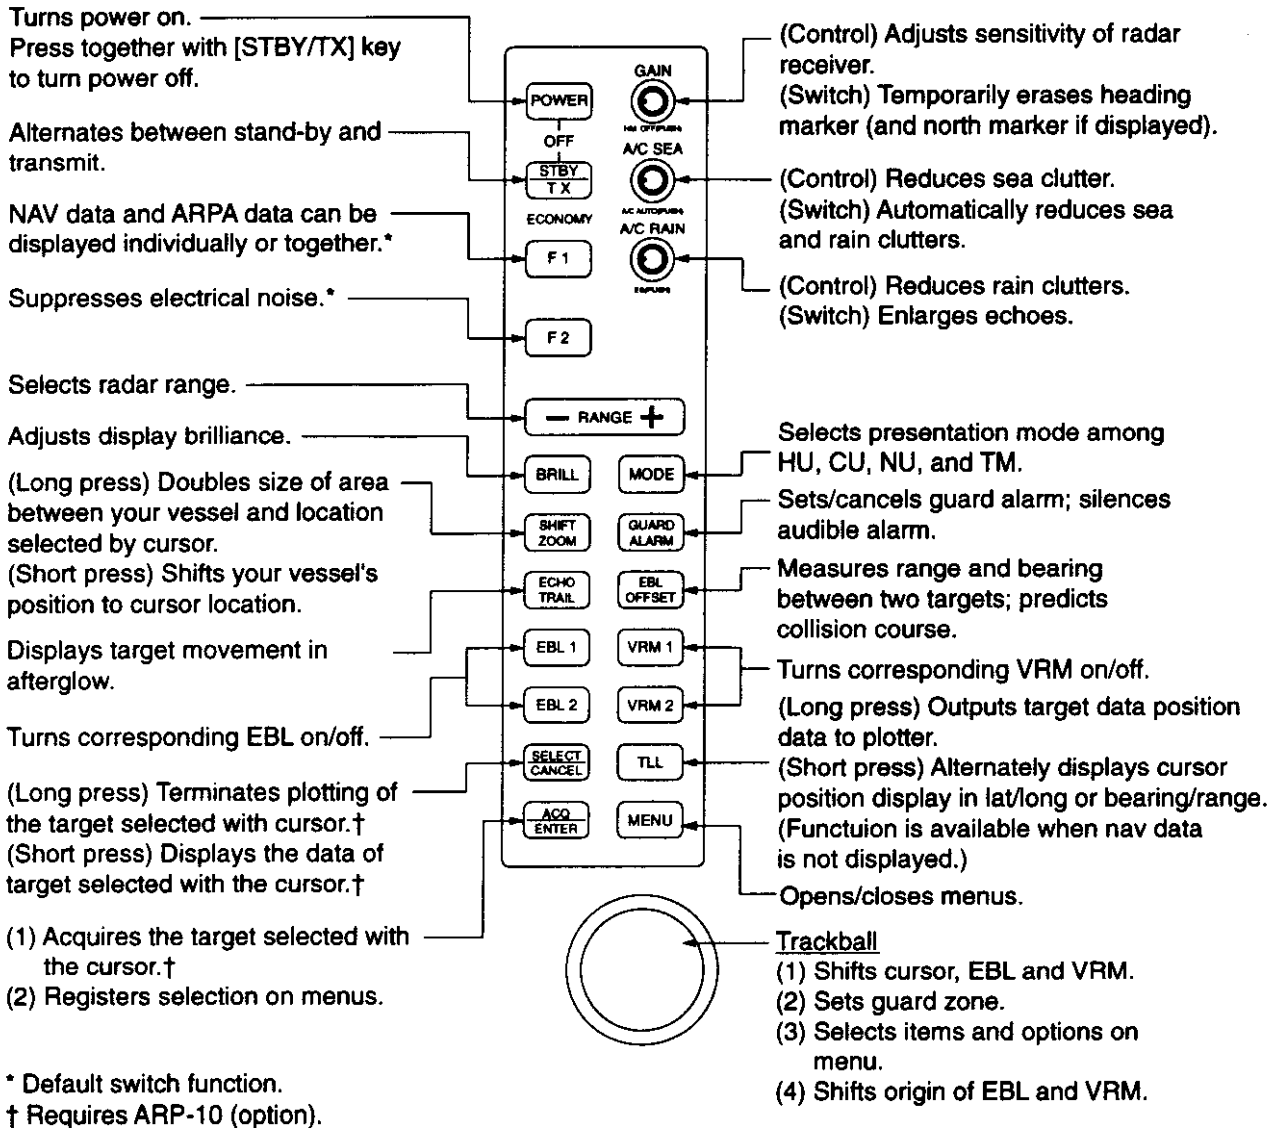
Turns power on.
Press together with [STBY/TX] key to turn power off.

Alternates between stand-by and transmit.

NAV data and ARPA data can be displayed individually or together.*

Suppresses electrical noise.*

Selects radar range.

Adjusts display brilliance.

(Long press) Doubles size of area between your vessel and location selected by cursor.
(Short press) Shifts your vessel's position to cursor location.

Displays target movement in afterglow.

Turns corresponding EBL on/off.

(Long press) Terminates plotting of the target selected with cursor.†
(Short press) Displays the data of target selected with the cursor.†

(1) Acquires the target selected with the cursor.†
(2) Registers selection on menus.

* Default switch function.
† Requires ARP-10 (option).

POWER
OFF
STBY
TX
ECONOMY
F 1
F 2
GAIN
HM OFF/PUSH
A/C SEA
A/C AUTO/PUSH
A/C RAIN
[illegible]
— RANGE +
BRILL
MODE
SHIFT
ZOOM
GUARD
ALARM
ECHO
TRAIL
EBL
OFFSET
EBL 1
VRM 1
EBL 2
VRM 2
SELECT
CANCEL
TLL
ACQ
ENTER
MENU

(Control) Adjusts sensitivity of radar receiver.
(Switch) Temporarily erases heading marker (and north marker if displayed).

(Control) Reduces sea clutter.
(Switch) Automatically reduces sea and rain clutters.

(Control) Reduces rain clutters.
(Switch) Enlarges echoes.

Selects presentation mode among HU, CU, NU, and TM.

Sets/cancels guard alarm; silences audible alarm.

Measures range and bearing between two targets; predicts collision course.

Turns corresponding VRM on/off.

(Long press) Outputs target data position data to plotter.
(Short press) Alternately displays cursor position display in lat/long or bearing/range.
(Functuion is available when nav data is not displayed.)

Opens/closes menus.

Trackball
(1) Shifts cursor, EBL and VRM.
(2) Sets guard zone.
(3) Selects items and options on menu.
(4) Shifts origin of EBL and VRM.